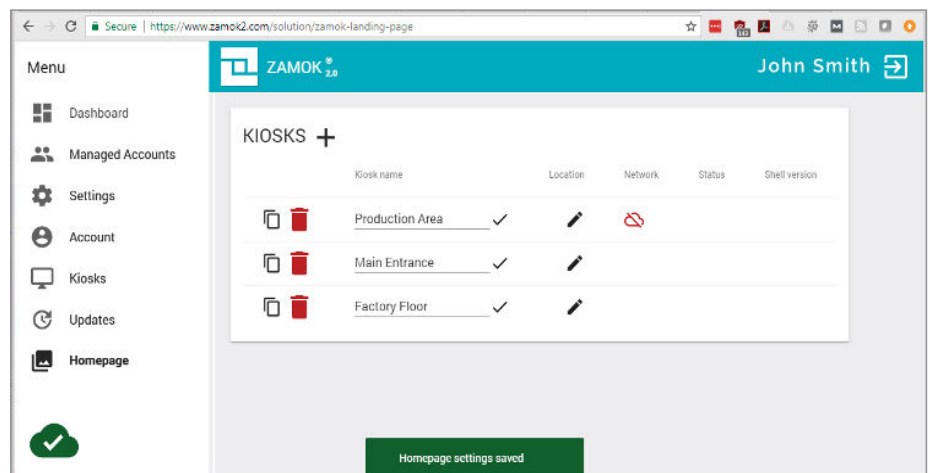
Secure | https://www.zamok2.com/solution/zamok-landing-page

Menu

ZAMOK® 2.0

John Smith

Dashboard
Managed Accounts
Settings
Account
Kiosks
Updates
Homepage

KIOSKS +

| Kiosk name | Location | Network | Status | Shell version |
|---|---|---|---|---|
| Production Area | | | | |
| Main Entrance | | | | |
| Factory Floor | | | | |

Homepage settings saved